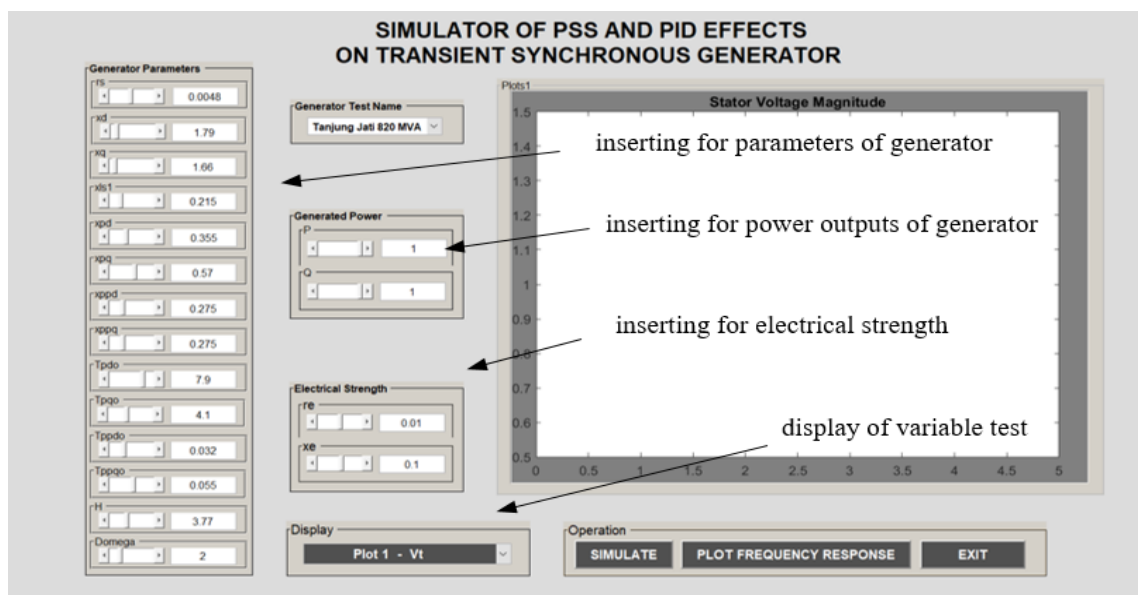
SIMULATOR OF PSS AND PID EFFECTS
ON TRANSIENT SYNCHRONOUS GENERATOR

Generator Parameters
rs
0.0048
xd
1.79
xq
1.66
xls1
0.215
xpd
0.355
xpq
0.57
xppd
0.275
xppq
0.275
Tpdo
7.9
Tpqo
4.1
Tppdo
0.032
Tppqo
0.055
H
3.77
Domega
2

Generator Test Name
Tanjung Jati 820 MVA

Generated Power
P
1
Q
1

Electrical Strength
re
0.01
xe
0.1

Plots1
Stator Voltage Magnitude
1.5
1.4
1.3
1.2
1.1
1
0.9
0.8
0.7
0.6
0.5
0 0.5 1 1.5 2 2.5 3 3.5 4 4.5 5

inserting for parameters of generator

inserting for power outputs of generator

inserting for electrical strength

display of variable test

Display
Plot 1 - Vt

Operation
SIMULATE
PLOT FREQUENCY RESPONSE
EXIT